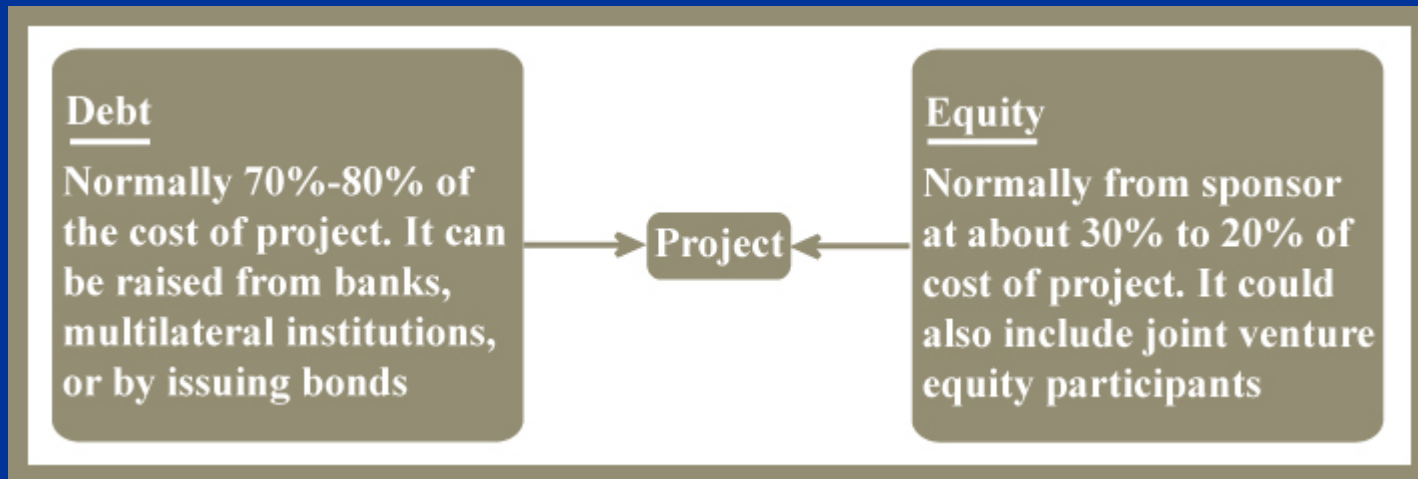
Debt
Normally 70%-80% of the cost of project. It can be raised from banks, multilateral institutions, or by issuing bonds

Project

Equity
Normally from sponsor at about 30% to 20% of cost of project. It could also include joint venture equity participants